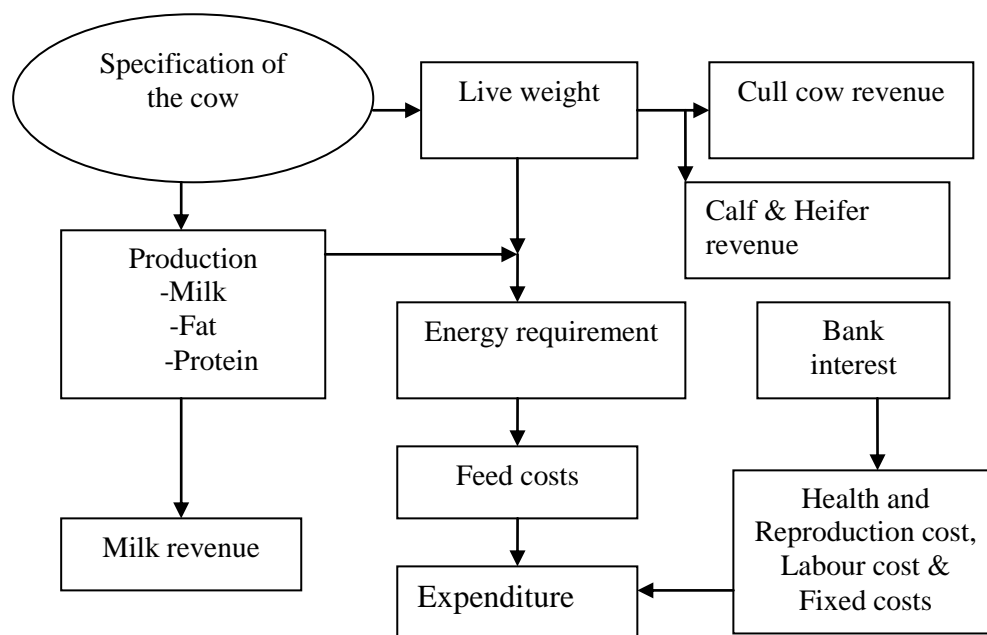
Specification of the cow

Live weight

Cull cow revenue

Calf & Heifer revenue

Production
-Milk
-Fat
-Protein

Energy requirement

Bank interest

Feed costs

Health and Reproduction cost, Labour cost & Fixed costs

Milk revenue

Expenditure